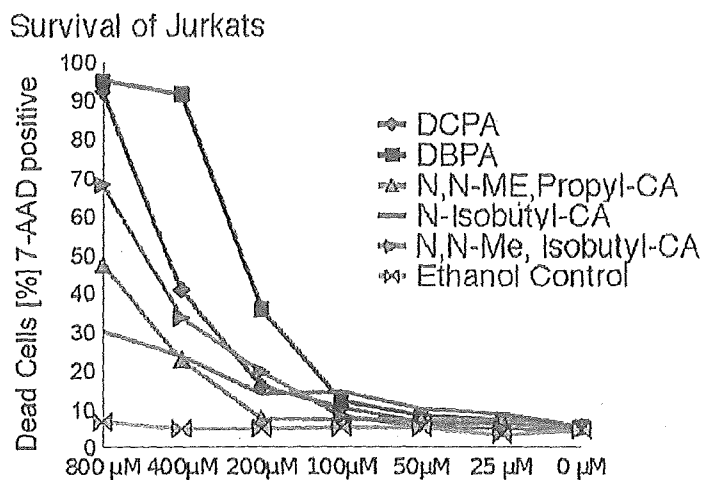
Survival of Jurkats

Dead Cells [%] 7-AAD positive

100
90
80
70
60
50
40
30
20
10
0

800 µM 400µM 200µM 100µM 50µM 25 µM 0 µM

DCPA
DBPA
N,N-ME,Propyl-CA
N-Isobutyl-CA
N,N-Me, Isobutyl-CA
Ethanol Control